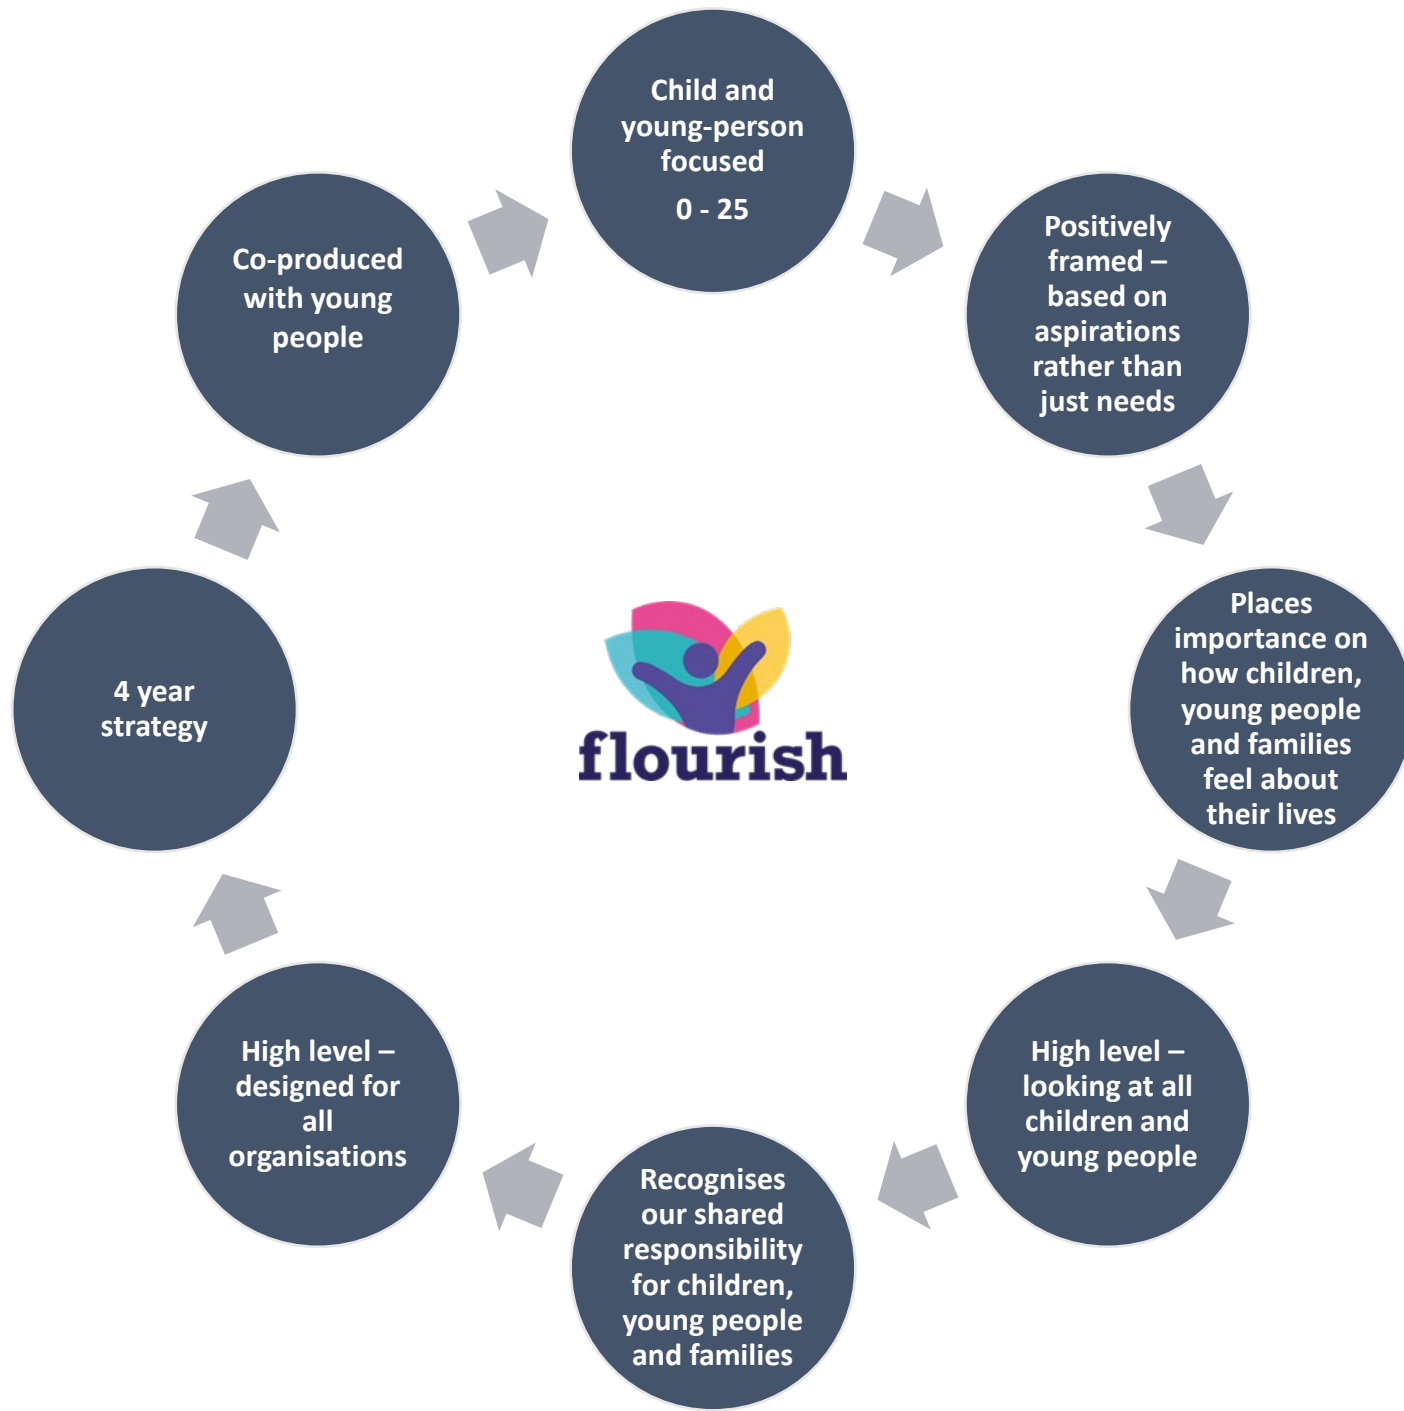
Child and young-person focused
0 - 25

Positively framed – based on aspirations rather than just needs

Places importance on how children, young people and families feel about their lives

High level – looking at all children and young people

Recognises our shared responsibility for children, young people and families

High level – designed for all organisations

4 year strategy

Co-produced with young people

flourish